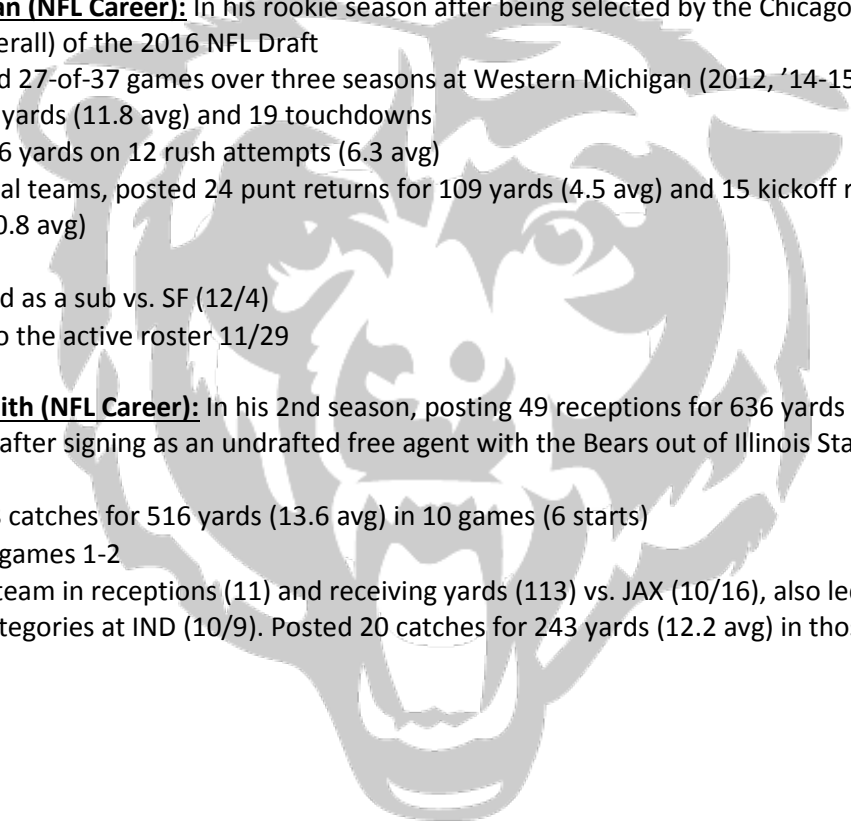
**an (NFL Career):** In his rookie season after being selected by the Chicago
erall) of the 2016 NFL Draft
d 27-of-37 games over three seasons at Western Michigan (2012, '14-15
yards (11.8 avg) and 19 touchdowns
6 yards on 12 rush attempts (6.3 avg)
al teams, posted 24 punt returns for 109 yards (4.5 avg) and 15 kickoff r
0.8 avg)

d as a sub vs. SF (12/4)
o the active roster 11/29

**ith (NFL Career):** In his 2nd season, posting 49 receptions for 636 yards
after signing as an undrafted free agent with the Bears out of Illinois Sta

catches for 516 yards (13.6 avg) in 10 games (6 starts)
games 1-2
team in receptions (11) and receiving yards (113) vs. JAX (10/16), also le
tegories at IND (10/9). Posted 20 catches for 243 yards (12.2 avg) in tho